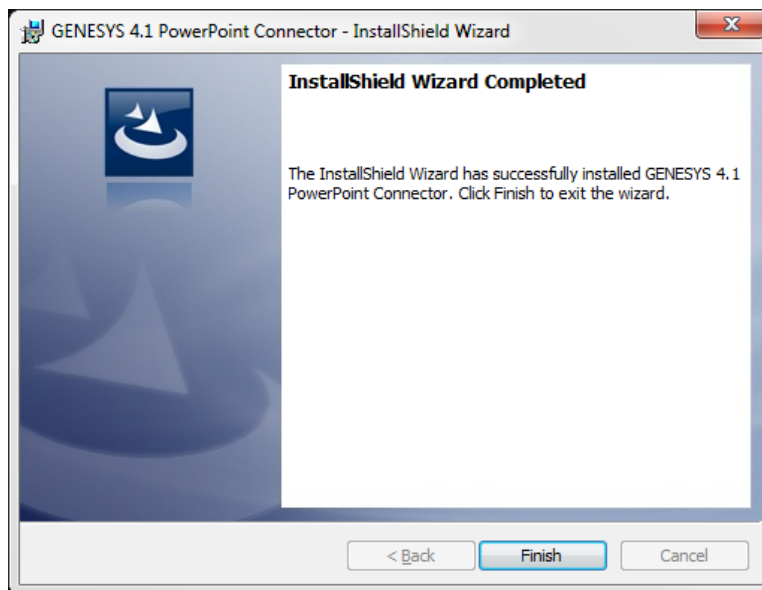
GENESYS 4.1 PowerPoint Connector - InstallShield Wizard

InstallShield Wizard Completed

The InstallShield Wizard has successfully installed GENESYS 4.1 PowerPoint Connector. Click Finish to exit the wizard.

< Back

Finish

Cancel